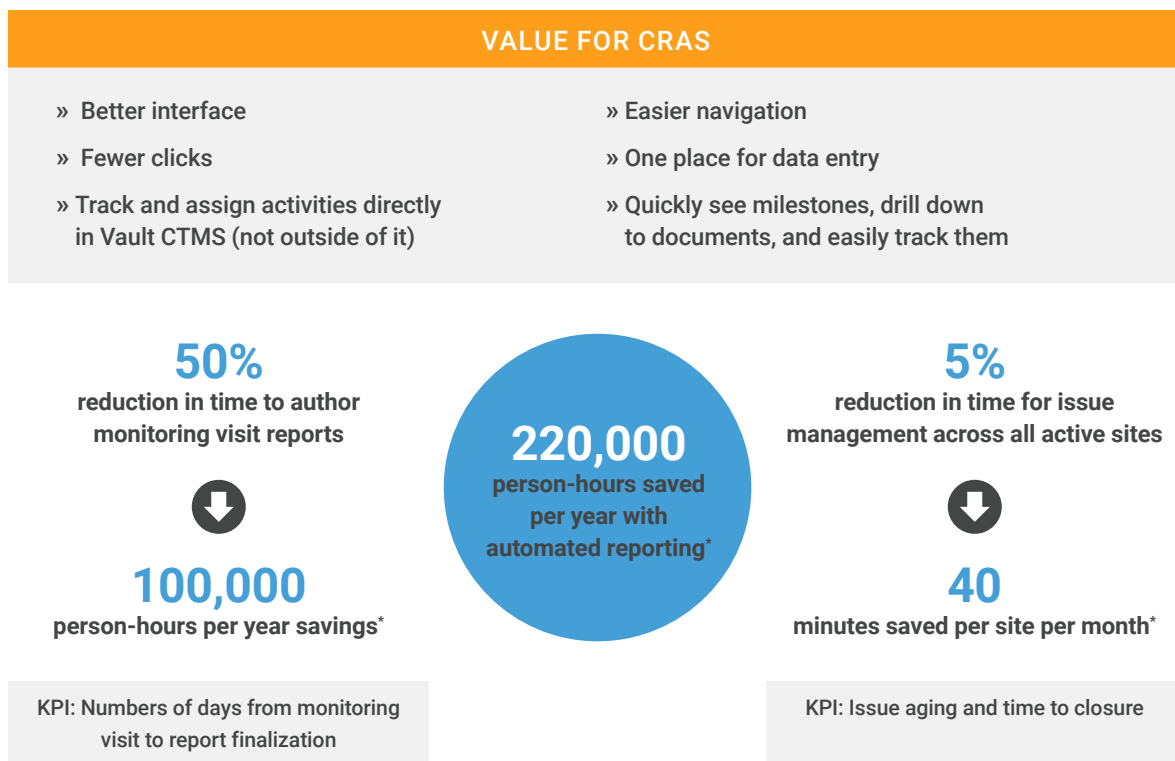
VALUE FOR CRAS

» Better interface

» Fewer clicks

» Track and assign activities directly in Vault CTMS (not outside of it)

» Easier navigation

» One place for data entry

» Quickly see milestones, drill down to documents, and easily track them

50%
reduction in time to author monitoring visit reports

100,000
person-hours per year savings*

220,000
person-hours saved per year with automated reporting*

5%
reduction in time for issue management across all active sites

40
minutes saved per site per month*

KPI: Numbers of days from monitoring visit to report finalization

KPI: Issue aging and time to closure